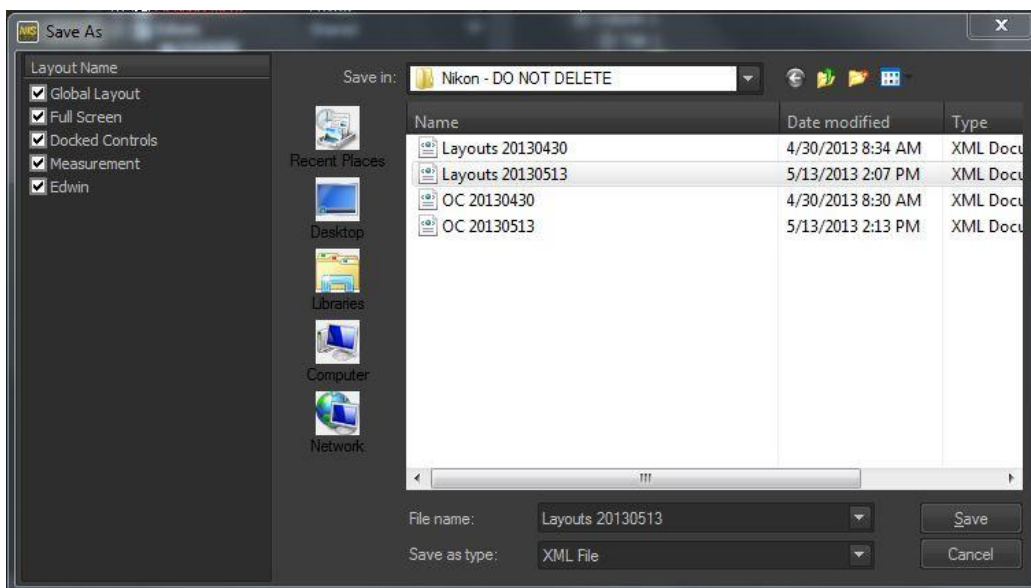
NIS Save As

Layout Name
Global Layout
Full Screen
Docked Controls
Measurement
Edwin

Save in: Nikon - DO NOT DELETE

Recent Places
Desktop
Libraries
Computer
Network

| Name | Date modified | Type |
|---|---|---|
| Layouts 20130430 | 4/30/2013 8:34 AM | XML Docu |
| Layouts 20130513 | 5/13/2013 2:07 PM | XML Docu |
| OC 20130430 | 4/30/2013 8:30 AM | XML Docu |
| OC 20130513 | 5/13/2013 2:13 PM | XML Docu |

File name: Layouts 20130513
Save as type: XML File

Save
Cancel